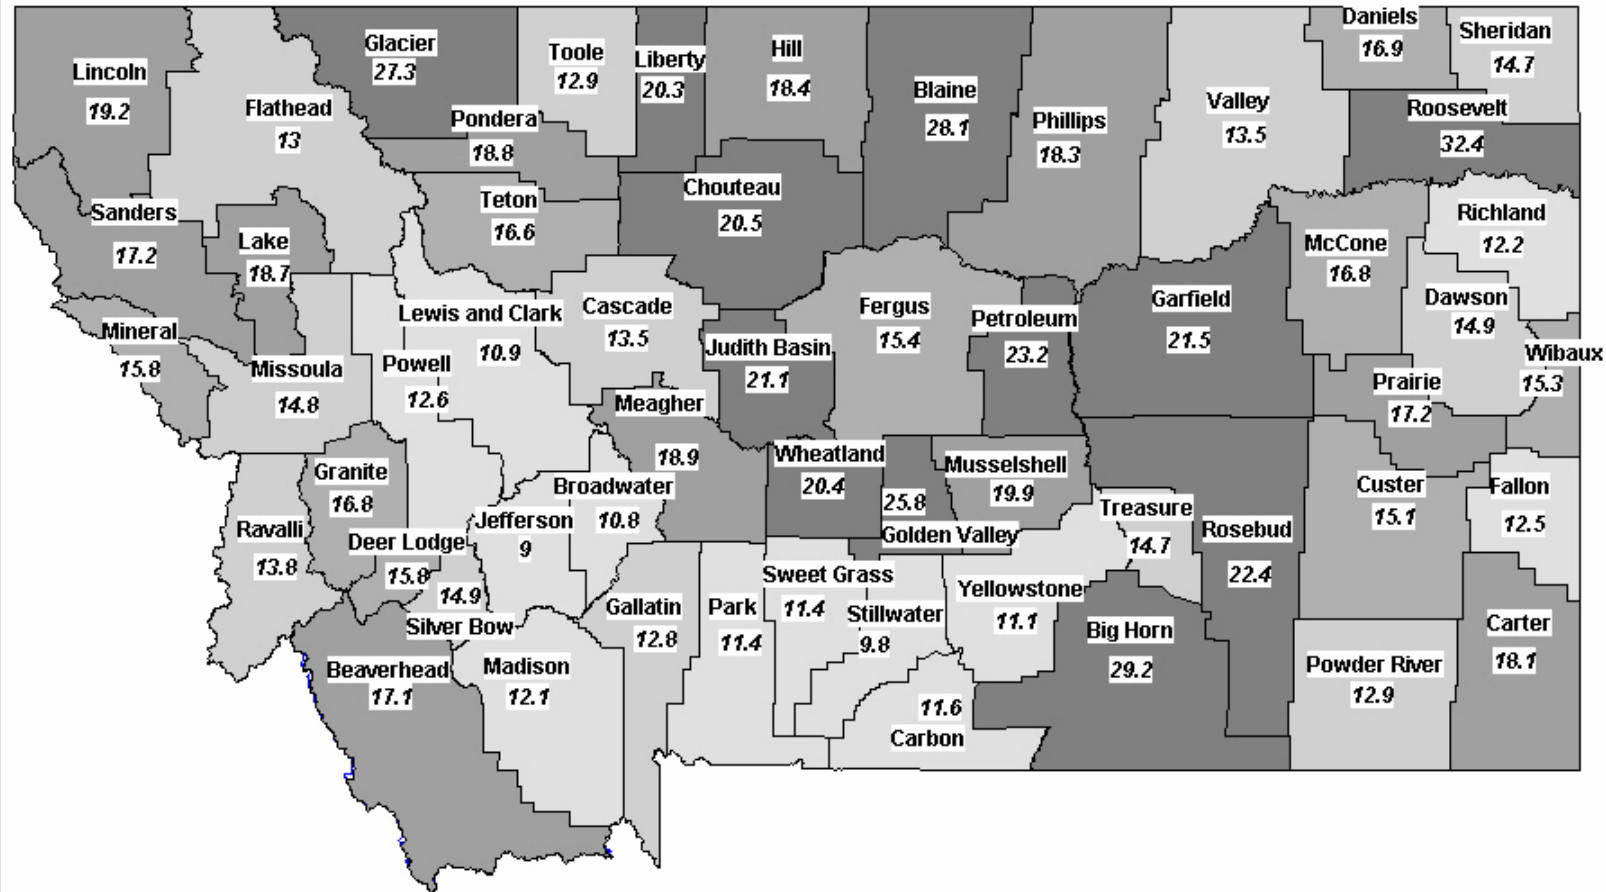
Lincoln
19.2

Flathead
13

Glacier
27.3

Toole
12.9

Liberty
20.3

Hill
18.4

Blaine
28.1

Phillips
18.3

Daniels
16.9

Sheridan
14.7

Valley
13.5

Roosevelt
32.4

Pondera
18.8

Teton
16.6

Chouteau
20.5

Sanders
17.2

Lake
18.7

Richland
12.2

McCone
16.8

Garfield
21.5

Dawson
14.9

Wibaux
15.3

Mineral
15.8

Missoula
14.8

Lewis and Clark
10.9

Powell
12.6

Cascade
13.5

Judith Basin
21.1

Fergus
15.4

Petroleum
23.2

Prairie
17.2

Meagher
18.9

Granite
16.8

Broadwater
10.8

Wheatland
20.4

25.8
Golden Valley

Musselshell
19.9

Treasure
14.7

Rosebud
22.4

Custer
15.1

Fallon
12.5

Ravalli
13.8

Jefferson
9

Deer Lodge
15.8

14.9
Silver Bow

Sweet Grass
11.4

Park
11.4

Gallatin
12.8

Stillwater
9.8

Yellowstone
11.1

Big Horn
29.2

Powder River
12.9

Carter
18.1

Beaverhead
17.1

Madison
12.1

11.6
Carbon